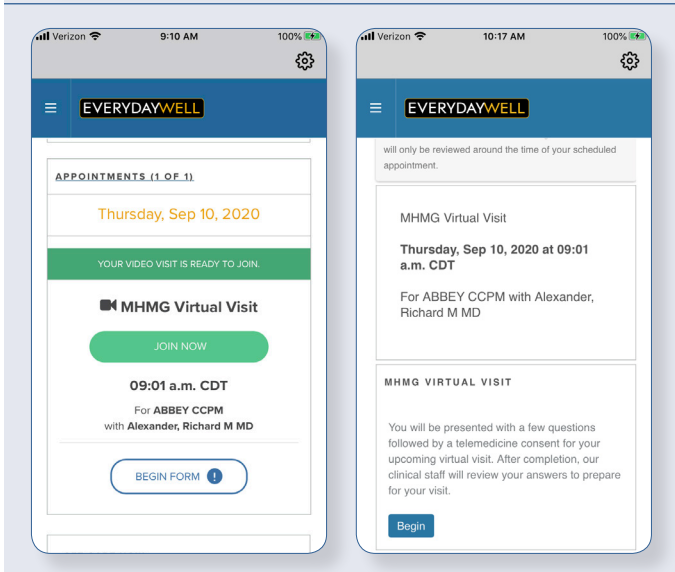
Verizon 9:10 AM 100%

EVERYDAYWELL

APPOINTMENTS (1 OF 1)

Thursday, Sep 10, 2020

YOUR VIDEO VISIT IS READY TO JOIN.

MHMG Virtual Visit

JOIN NOW

09:01 a.m. CDT

For **ABBEY CCPM** with **Alexander, Richard M MD**

BEGIN FORM !

Verizon 10:17 AM 100%

EVERYDAYWELL

will only be reviewed around the time of your scheduled appointment.

MHMG Virtual Visit

**Thursday, Sep 10, 2020 at 09:01 a.m. CDT**

For ABBEY CCPM with Alexander, Richard M MD

MHMG VIRTUAL VISIT

You will be presented with a few questions followed by a telemedicine consent for your upcoming virtual visit. After completion, our clinical staff will review your answers to prepare for your visit.

Begin